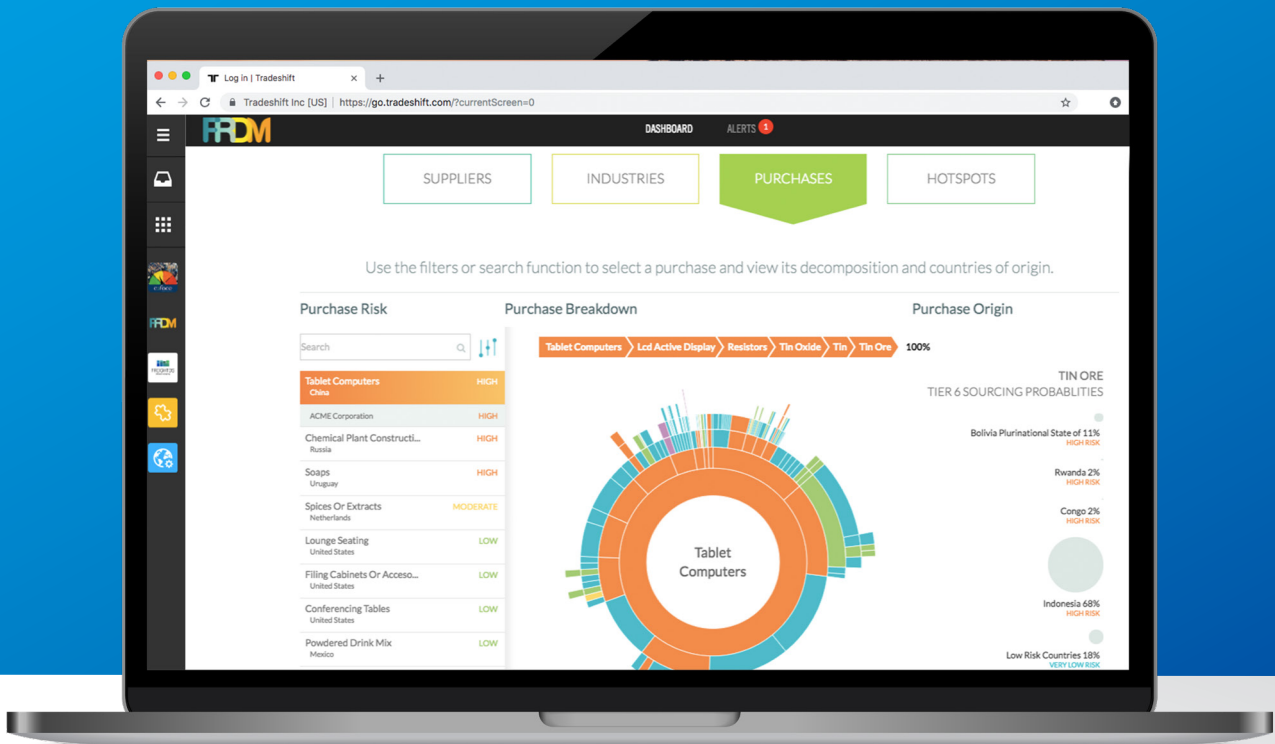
Log in | Tradeshift

Tradeshift Inc [US] | https://go.tradeshift.com/?currentScreen=0

FRDM

DASHBOARD

ALERTS 1

SUPPLIERS

INDUSTRIES

PURCHASES

HOTSPOTS

Use the filters or search function to select a purchase and view its decomposition and countries of origin.

Purchase Risk

Purchase Breakdown

Purchase Origin

Search

Tablet Computers HIGH
China

ACME Corporation HIGH

Chemical Plant Constructi... HIGH
Russia

Soaps HIGH
Uruguay

Spices Or Extracts MODERATE
Netherlands

Lounge Seating LOW
United States

Filing Cabinets Or Acceso... LOW
United States

Conferencing Tables LOW
United States

Powdered Drink Mix LOW
Mexico

Tablet Computers | Lcd Active Display | Resistors | Tin Oxide | Tin | Tin Ore 100%

Tablet Computers

TIN ORE
TIER 6 SOURCING PROBABLITIES

Bolivia Plurinational State of 11%
HIGH RISK

Rwanda 2%
HIGH RISK

Congo 2%
HIGH RISK

Indonesia 68%
HIGH RISK

Low Risk Countries 18%
VERY LOW RISK